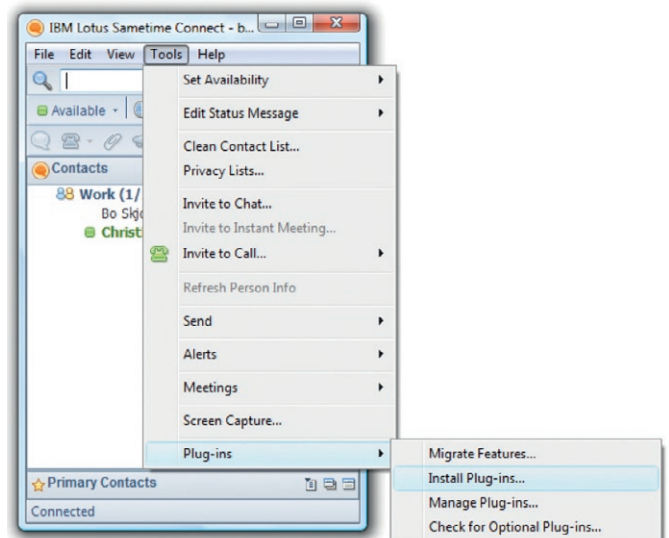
IBM Lotus Sametime Connect - b...

File Edit View Tools Help

Available

Contacts

Work (1/

Bo Skjo

Christ

Set Availability
Edit Status Message
Clean Contact List...
Privacy Lists...
Invite to Chat...
Invite to Instant Meeting...
Invite to Call...
Refresh Person Info
Send
Alerts
Meetings
Screen Capture...
Plug-ins

Migrate Features...
Install Plug-ins...
Manage Plug-ins...
Check for Optional Plug-ins...

Primary Contacts

Connected